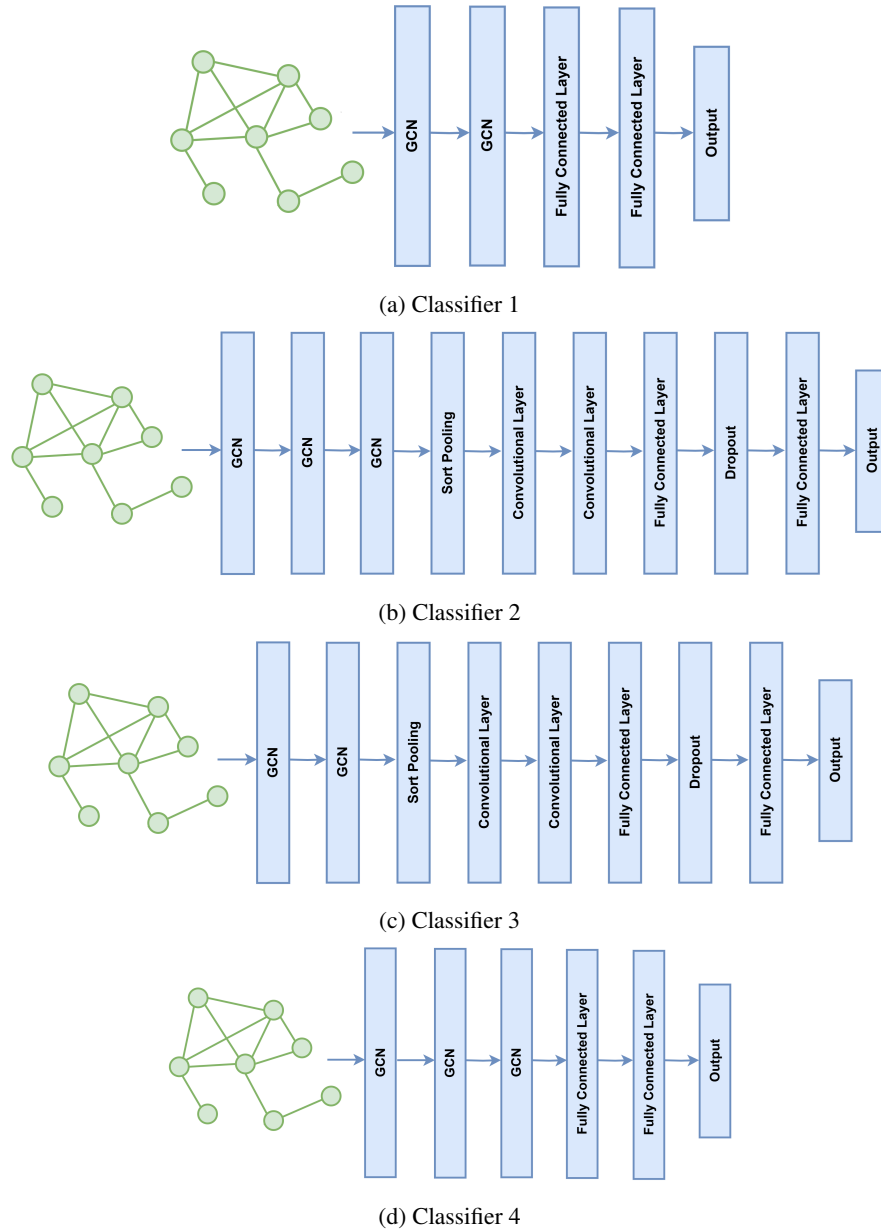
GCN
GCN
Fully Connected Layer
Fully Connected Layer
Output

(a) Classifier 1

GCN
GCN
GCN
Sort Pooling
Convolutional Layer
Convolutional Layer
Fully Connected Layer
Dropout
Fully Connected Layer
Output

(b) Classifier 2

GCN
GCN
Sort Pooling
Convolutional Layer
Convolutional Layer
Fully Connected Layer
Dropout
Fully Connected Layer
Output

(c) Classifier 3

GCN
GCN
GCN
Fully Connected Layer
Fully Connected Layer
Output

(d) Classifier 4